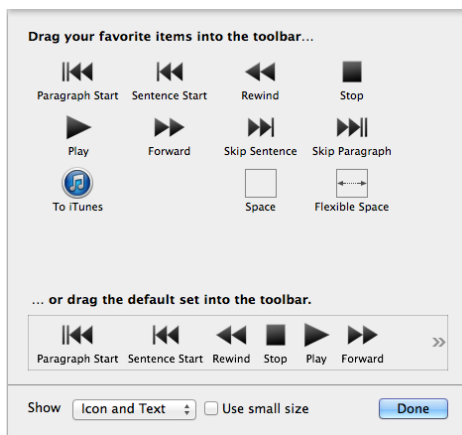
Drag your favorite items into the toolbar…

Paragraph Start
Sentence Start
Rewind
Stop
Play
Forward
Skip Sentence
Skip Paragraph
To iTunes
Space
Flexible Space

… or drag the default set into the toolbar.

Paragraph Start
Sentence Start
Rewind
Stop
Play
Forward
»

Show
Icon and Text
Use small size
Done